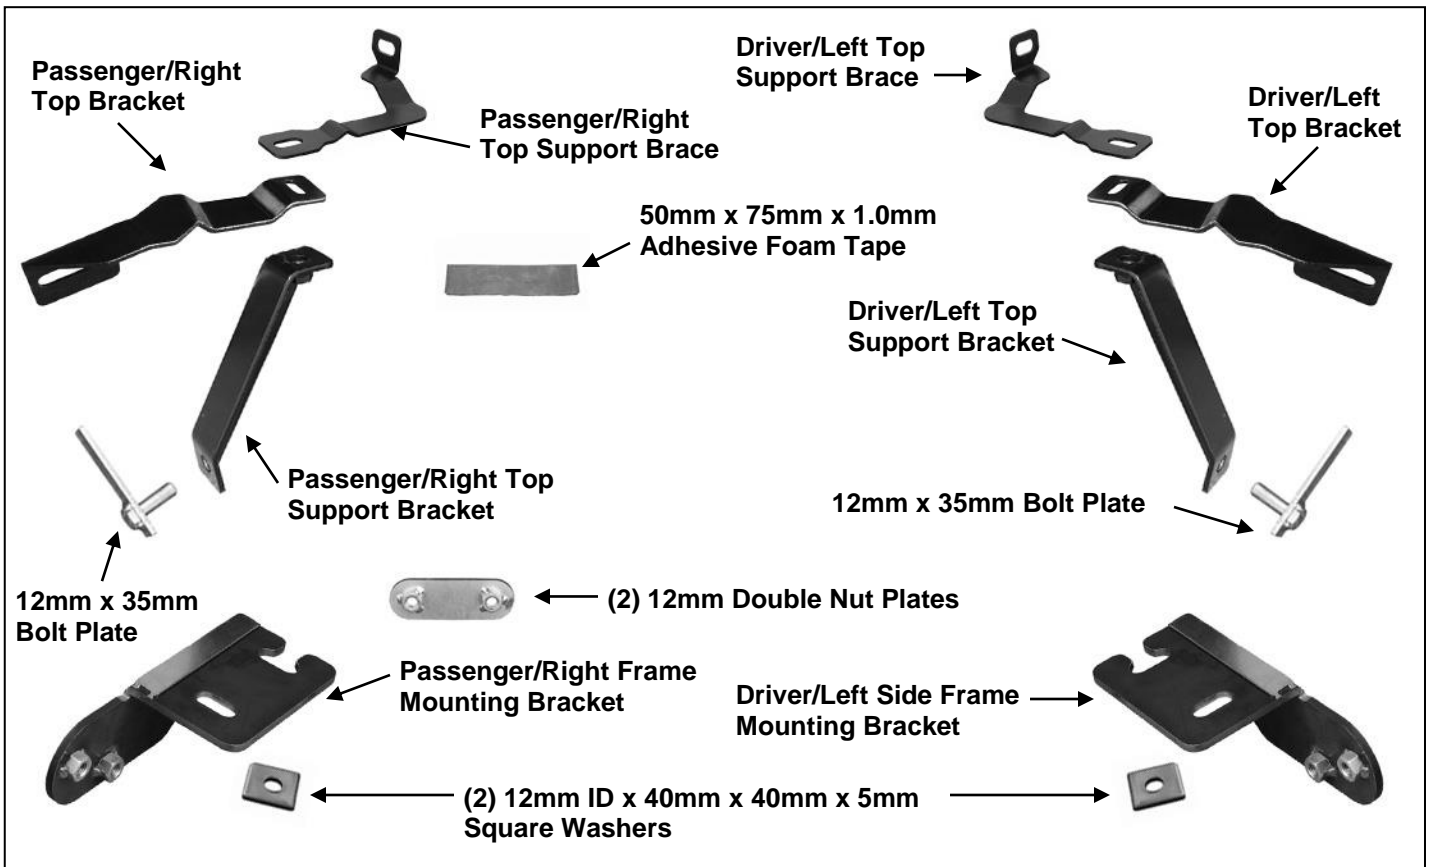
Passenger/Right Top Bracket

Passenger/Right Top Support Brace

Driver/Left Top Support Brace

Driver/Left Top Bracket

50mm x 75mm x 1.0mm Adhesive Foam Tape

Driver/Left Top Support Bracket

Passenger/Right Top Support Bracket

12mm x 35mm Bolt Plate

12mm x 35mm Bolt Plate

(2) 12mm Double Nut Plates

Passenger/Right Frame Mounting Bracket

Driver/Left Side Frame Mounting Bracket

(2) 12mm ID x 40mm x 40mm x 5mm Square Washers